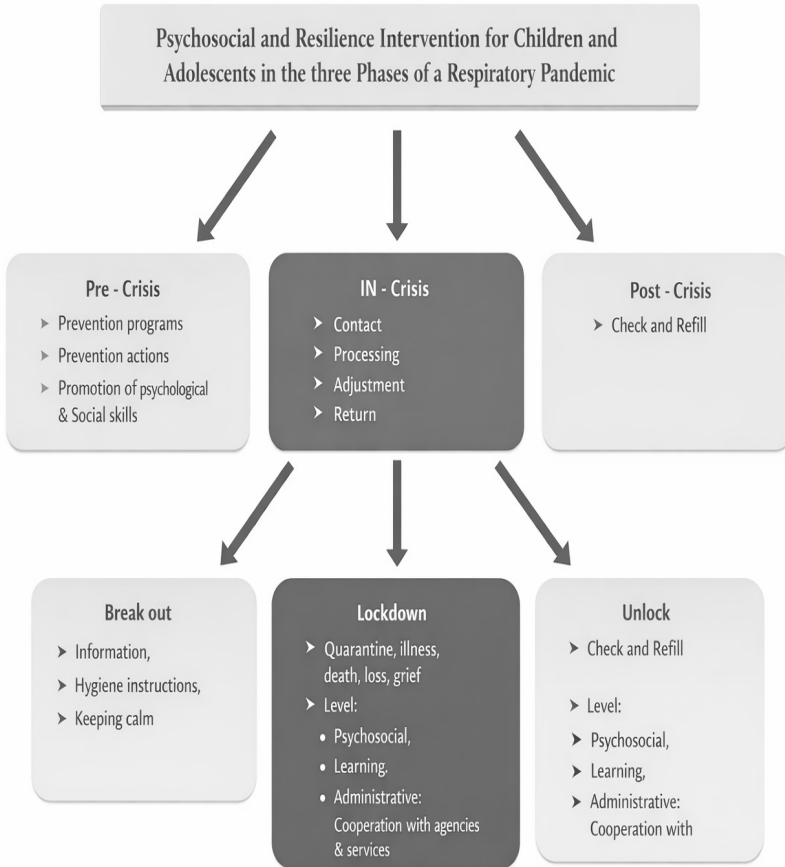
Psychosocial and Resilience Intervention for Children and Adolescents in the three Phases of a Respiratory Pandemic

Pre - Crisis
➤ Prevention programs
➤ Prevention actions
➤ Promotion of psychological & Social skills

IN - Crisis
➤ Contact
➤ Processing
➤ Adjustment
➤ Return

Post - Crisis
➤ Check and Refill

Break out
➤ Information,
➤ Hygiene instructions,
➤ Keeping calm

Lockdown
➤ Quarantine, illness, death, loss, grief
➤ Level:
• Psychosocial,
• Learning.
• Administrative: Cooperation with agencies & services

Unlock
➤ Check and Refill

➤ Level:
➤ Psychosocial,
➤ Learning,
➤ Administrative: Cooperation with